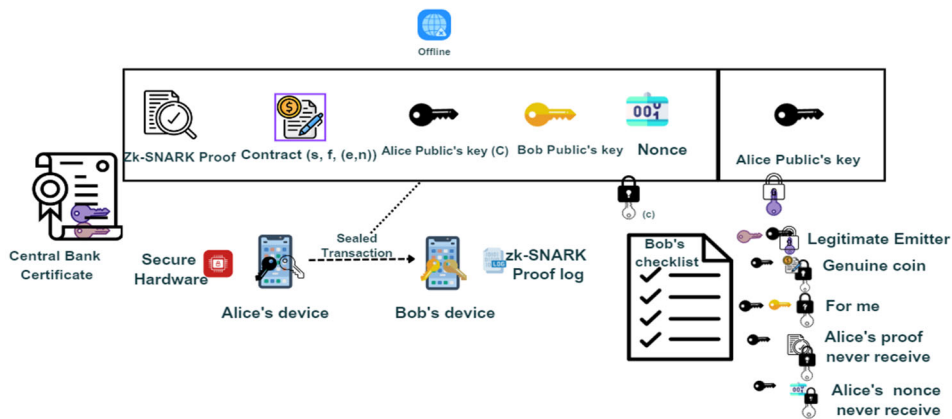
Offline

Zk-SNARK Proof

Contract (s, f, (e,n))

Alice Public's key (C)

Bob Public's key

Nonce

Alice Public's key

(c)

Central Bank Certificate

Secure Hardware

Sealed Transaction

Alice's device

Bob's device

zk-SNARK Proof log

LOG

Bob's checklist

Legitimate Emitter

Genuine coin

For me

Alice's proof never receive

001

Alice's nonce never receive